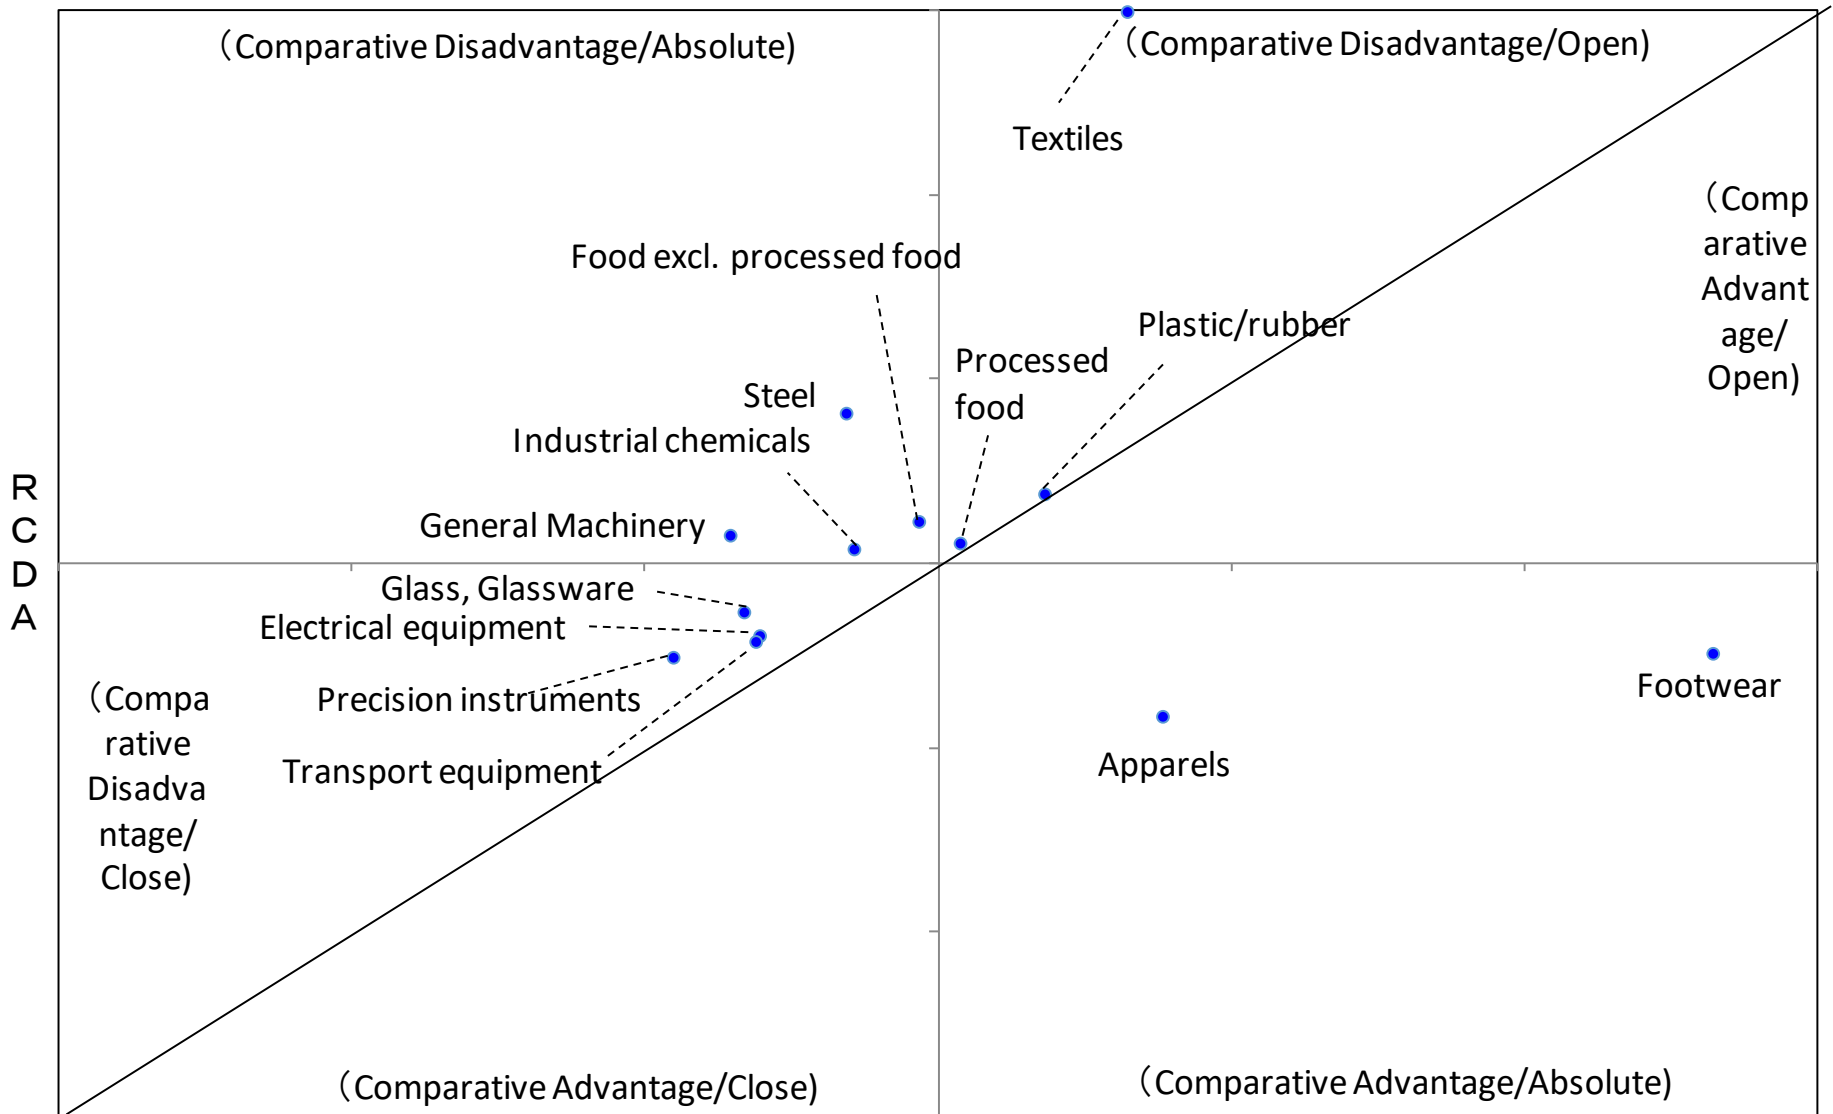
（Comparative Disadvantage/Absolute)

（Comparative Disadvantage/Open)

Textiles

（Comparative Advantage/ Open)

Food excl. processed food

Plastic/rubber

Processed food

Steel

Industrial chemicals

R C D A

General Machinery

Glass, Glassware

Electrical equipment

（Comparative Disadvantage/ Close)

Precision instruments

Transport equipment

Footwear

Apparels

（Comparative Advantage/Close)

（Comparative Advantage/Absolute)